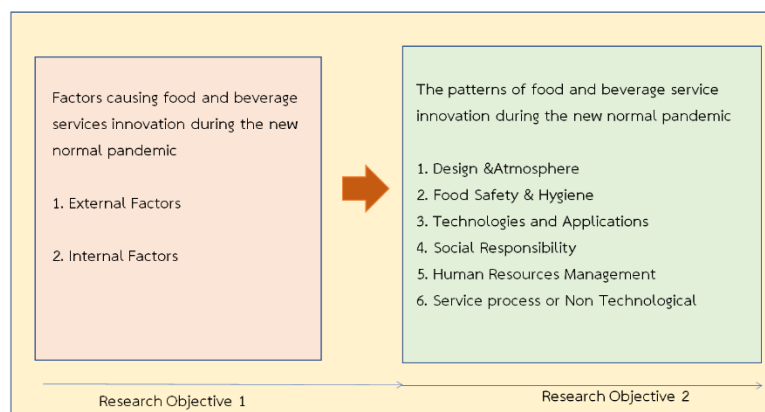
Factors causing food and beverage services innovation during the new normal pandemic

1. External Factors

2. Internal Factors

The patterns of food and beverage service innovation during the new normal pandemic

1. Design &Atmosphere
2. Food Safety & Hygiene
3. Technologies and Applications
4. Social Responsibility
5. Human Resources Management
6. Service process or Non Technological

Research Objective 1

Research Objective 2